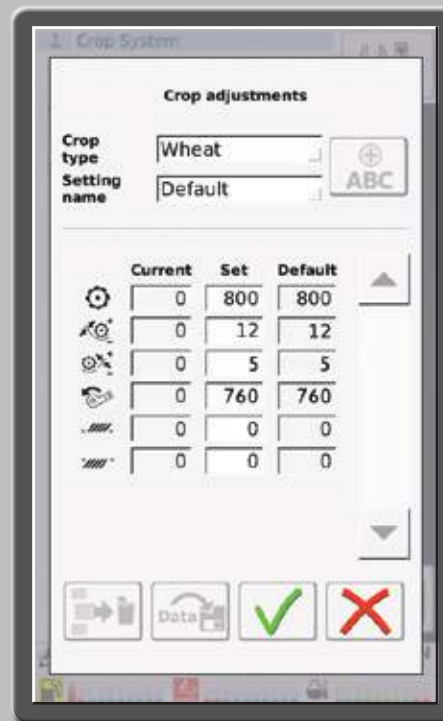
Crop System

Crop adjustments

Crop type Wheat

Setting name Default

ABC

| Current | Set | Default |
|---|---|---|
| 0 | 800 | 800 |
| 0 | 12 | 12 |
| 0 | 5 | 5 |
| 0 | 760 | 760 |
| 0 | 0 | 0 |
| 0 | 0 | 0 |

Data